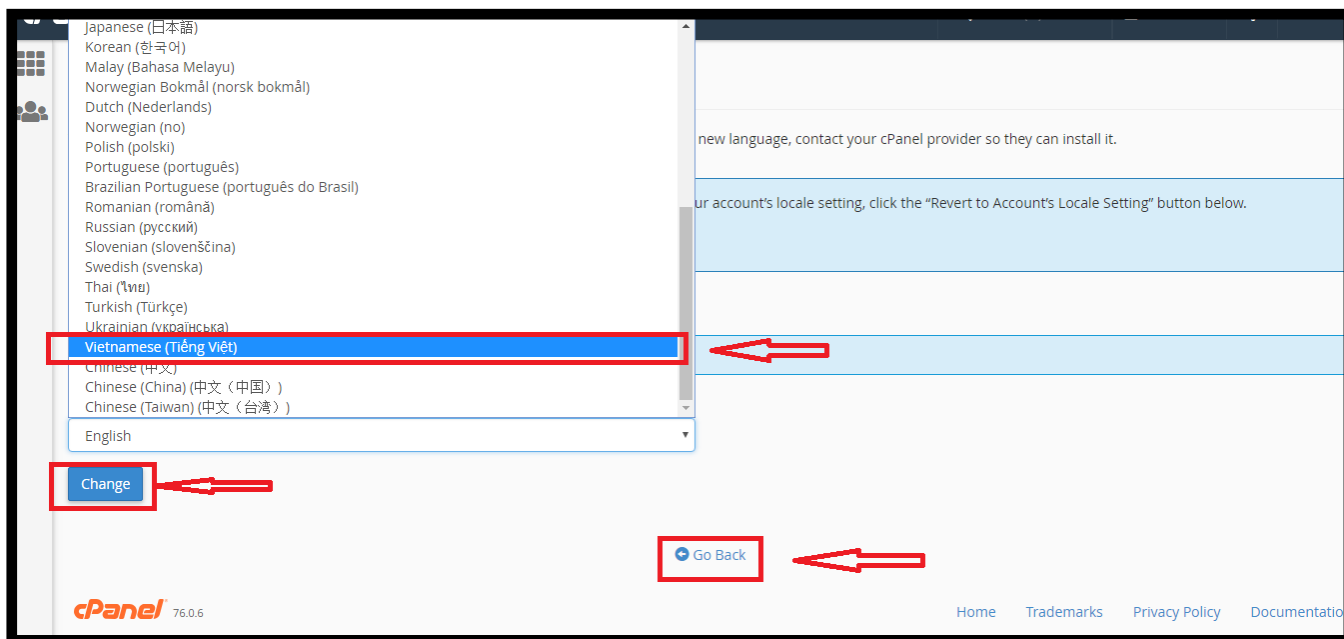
Japanese (日本語)
Korean (한국어)
Malay (Bahasa Melayu)
Norwegian Bokmål (norsk bokmål)
Dutch (Nederlands)
Norwegian (no)
Polish (polski)
Portuguese (português)
Brazilian Portuguese (português do Brasil)
Romanian (română)
Russian (русский)
Slovenian (slovenščina)
Swedish (svenska)
Thai (ไทย)
Turkish (Türkçe)
Ukrainian (українська)
Vietnamese (Tiếng Việt)
Chinese (中文)
Chinese (China) (中文（中国）)
Chinese (Taiwan) (中文（台湾）)

new language, contact your cPanel provider so they can install it.

ur account's locale setting, click the "Revert to Account's Locale Setting" button below.

English

Change

Go Back

cPanel 76.0.6

Home Trademarks Privacy Policy Documentatio